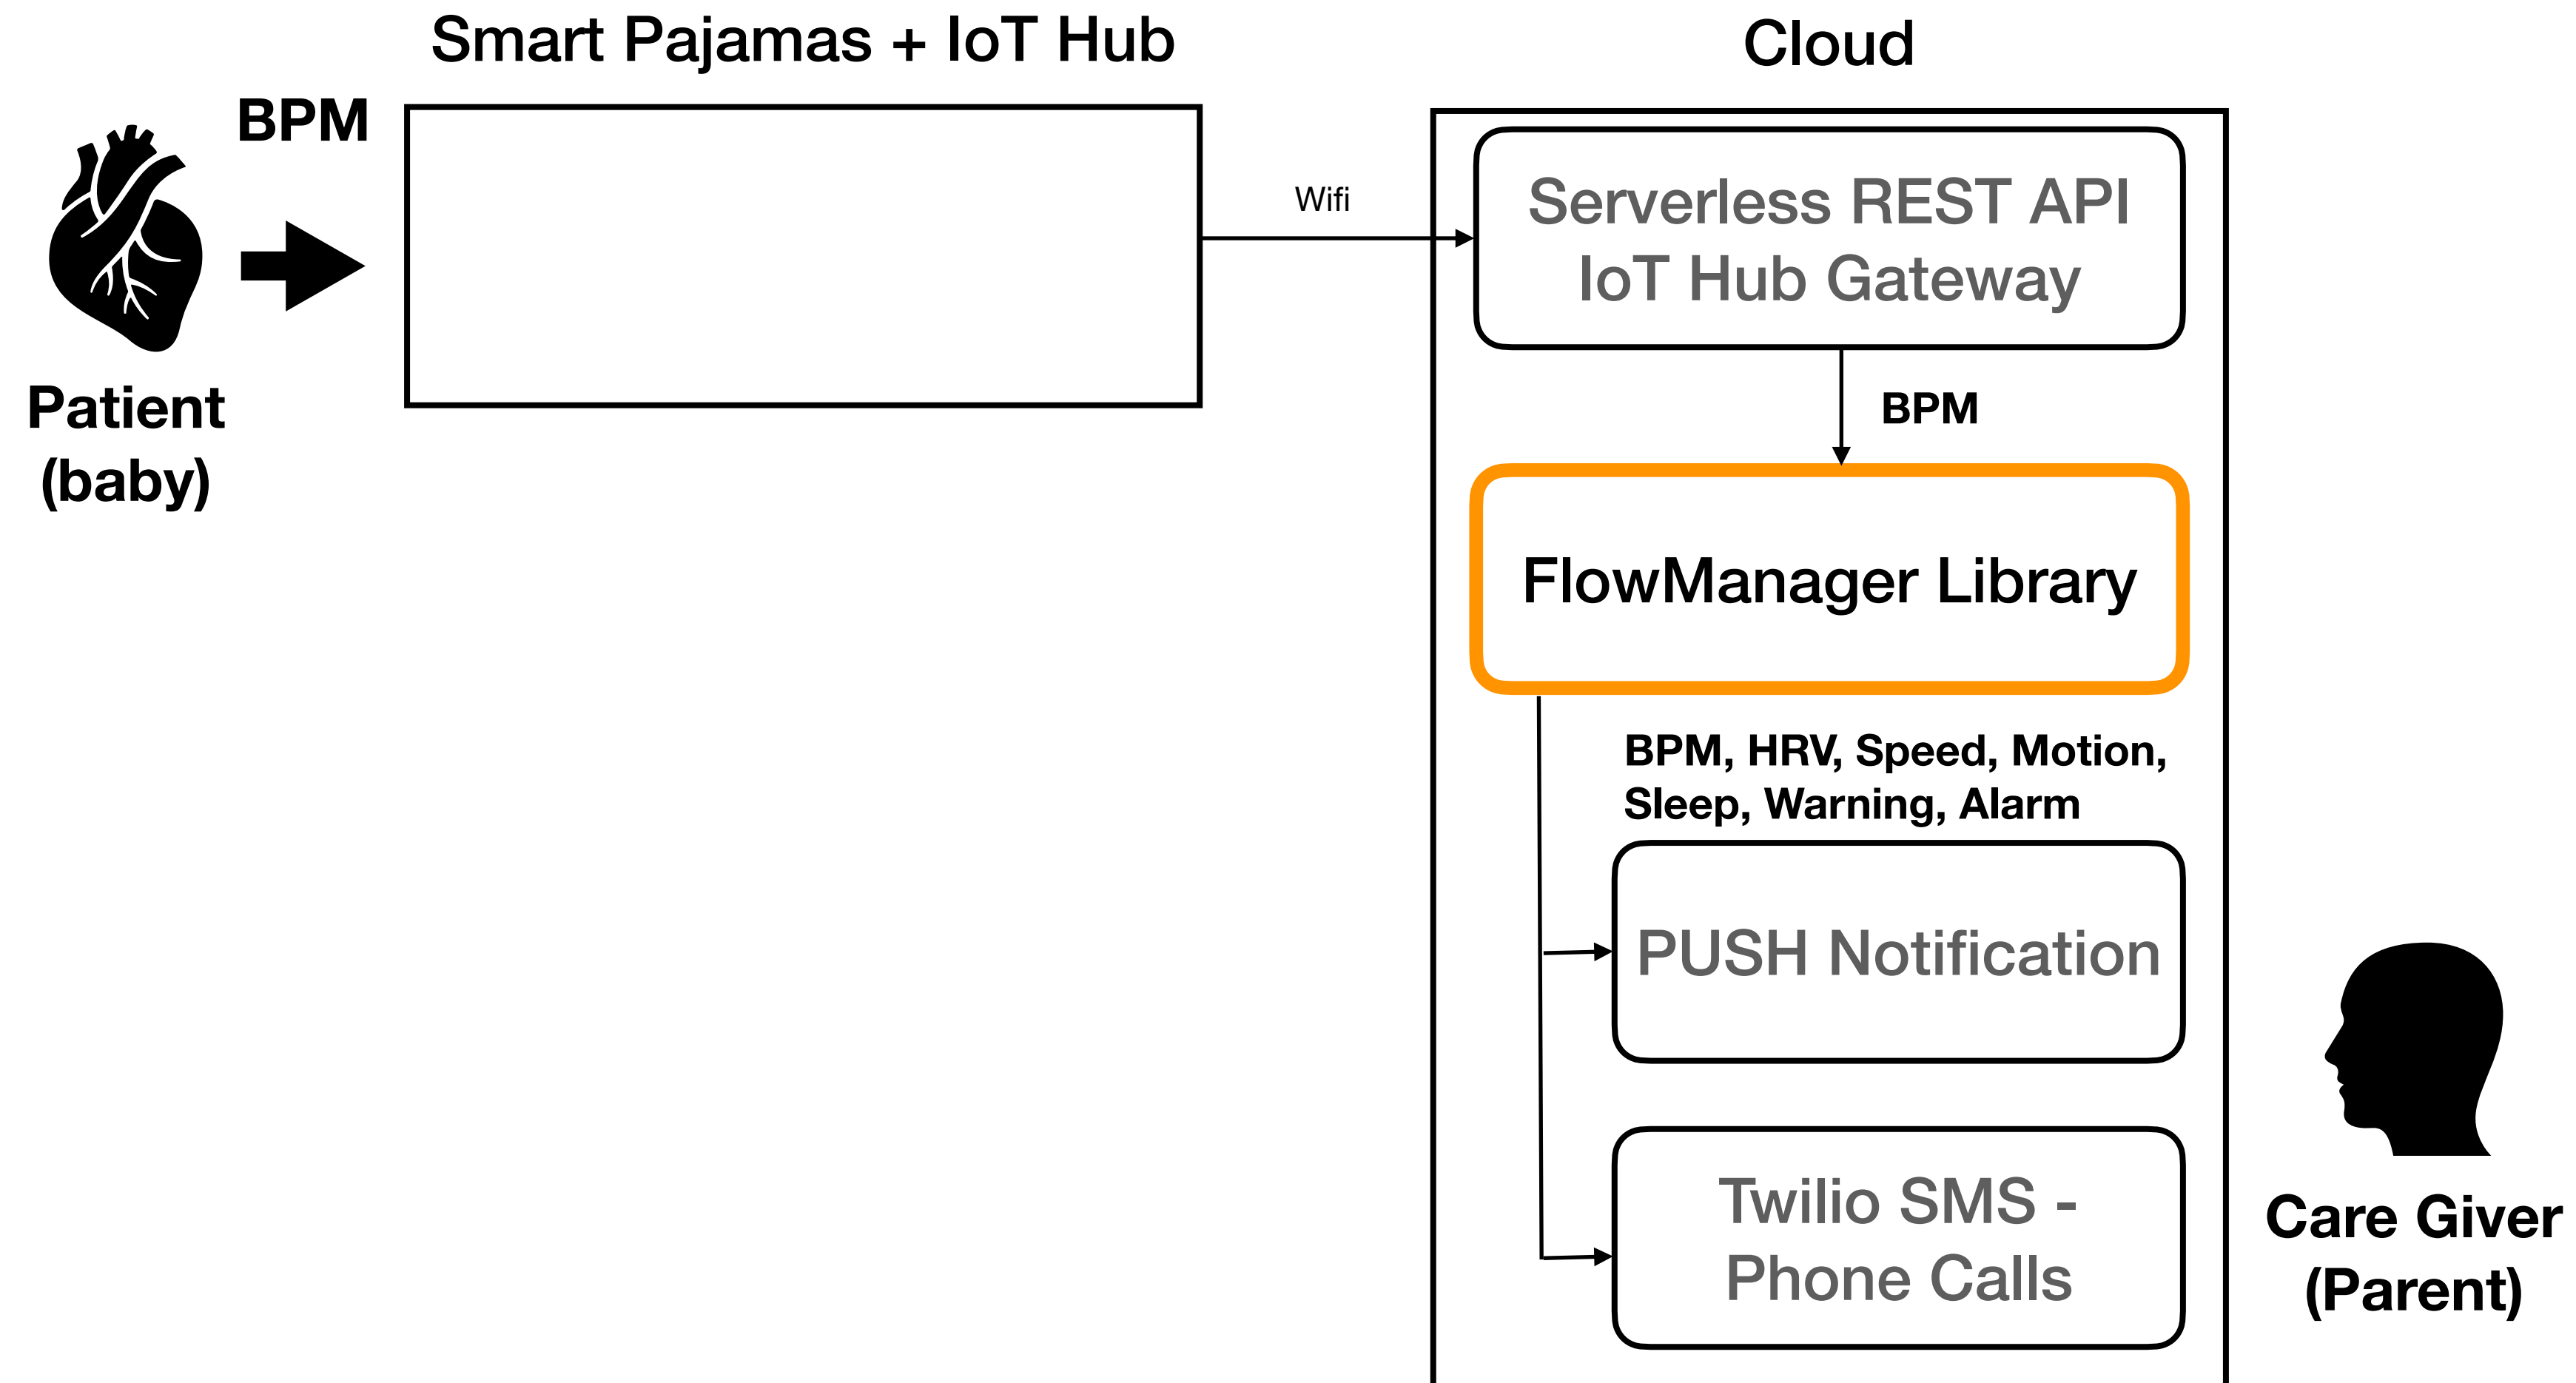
Smart Pajamas + IoT Hub

Cloud

BPM

Patient (baby)

Wifi

Serverless REST API IoT Hub Gateway

BPM

FlowManager Library

BPM, HRV, Speed, Motion, Sleep, Warning, Alarm

PUSH Notification

Twilio SMS - Phone Calls

Care Giver (Parent)